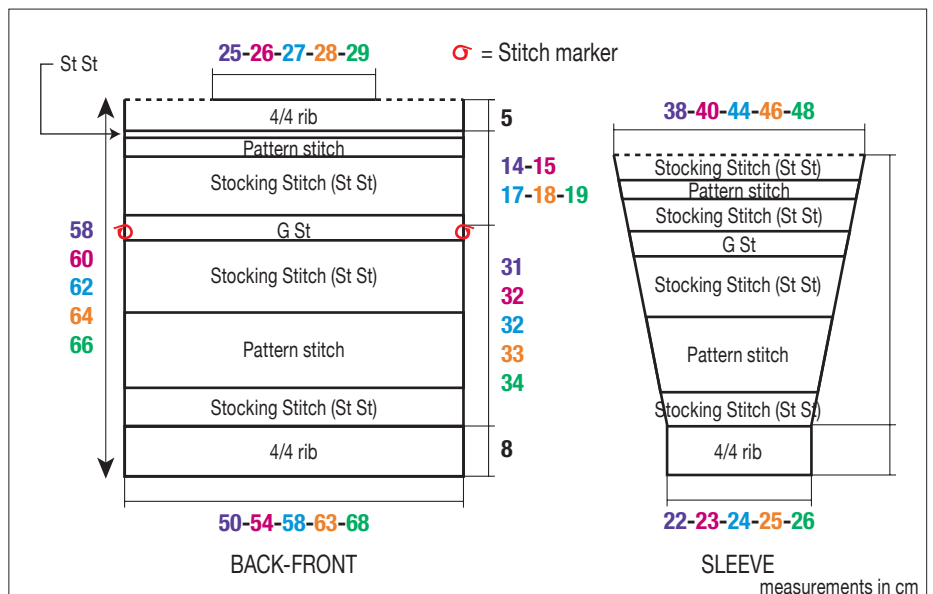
St St

25-26-27-28-29

= Stitch marker

4/4 rib

Pattern stitch

Stocking Stitch (St St)

G St

Stocking Stitch (St St)

Pattern stitch

Stocking Stitch (St St)

4/4 rib

5

14-15
17-18-19

58
60
62
64
66

31
32
32
33
34

8

50-54-58-63-68

BACK-FRONT

38-40-44-46-48

Stocking Stitch (St St)

Pattern stitch

Stocking Stitch (St St)

G St

Stocking Stitch (St St)

Pattern stitch

Stocking Stitch (St St)

4/4 rib

22-23-24-25-26

SLEEVE

measurements in cm